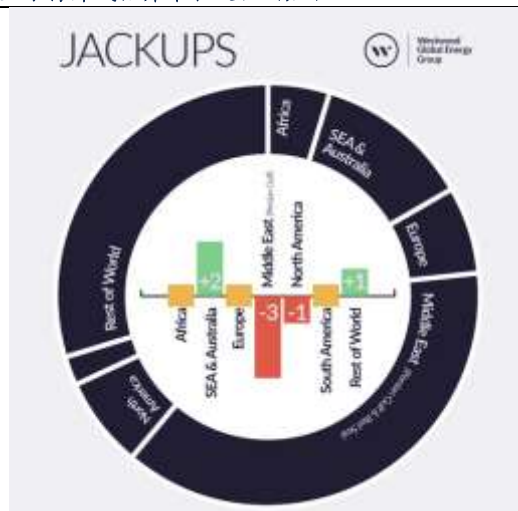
JACKUPS

Westwood Global Energy Group

Africa

SEA & Australia

Europe

Middle East (Persian Gulf & Red Sea)

North America

Rest of World

+2

-3

-1

+1

Africa

SEA & Australia

Europe

Middle East (Persian Gulf)

North America

South America

Rest of World